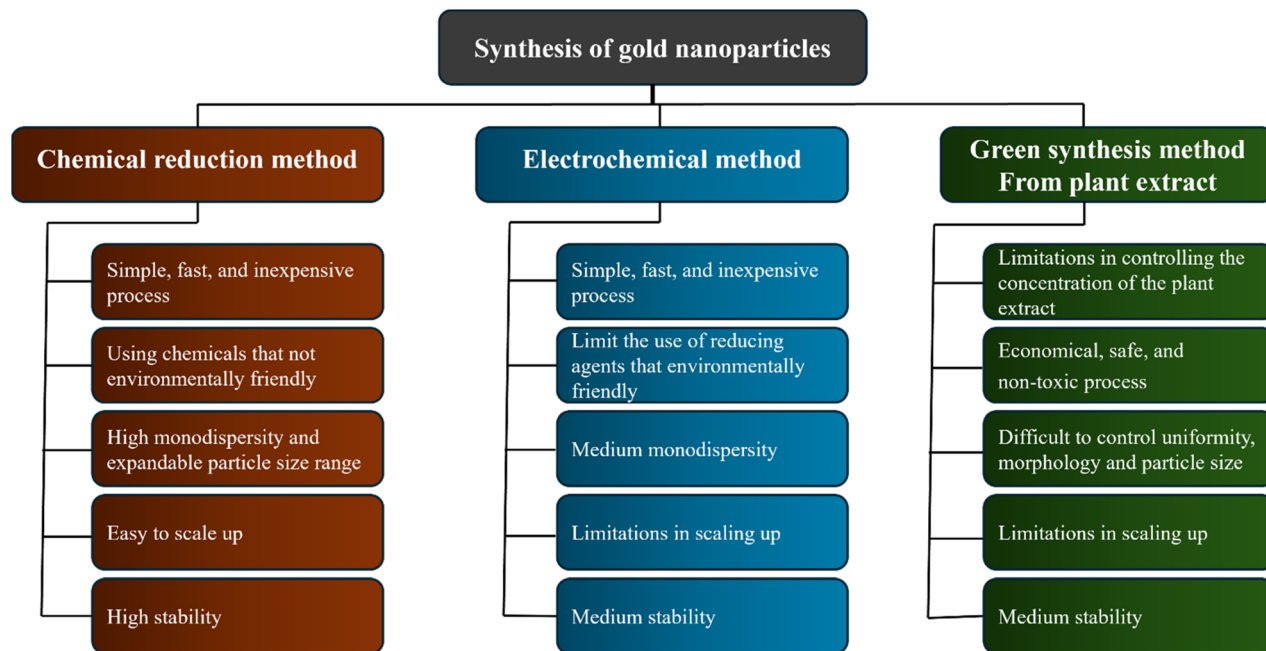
Synthesis of gold nanoparticles

Chemical reduction method

Simple, fast, and inexpensive process

Using chemicals that not environmentally friendly

High monodispersity and expandable particle size range

Easy to scale up

High stability

Electrochemical method

Simple, fast, and inexpensive process

Limit the use of reducing agents that environmentally friendly

Medium monodispersity

Limitations in scaling up

Medium stability

Green synthesis method From plant extract

Limitations in controlling the concentration of the plant extract

Economical, safe, and non-toxic process

Difficult to control uniformity, morphology and particle size

Limitations in scaling up

Medium stability